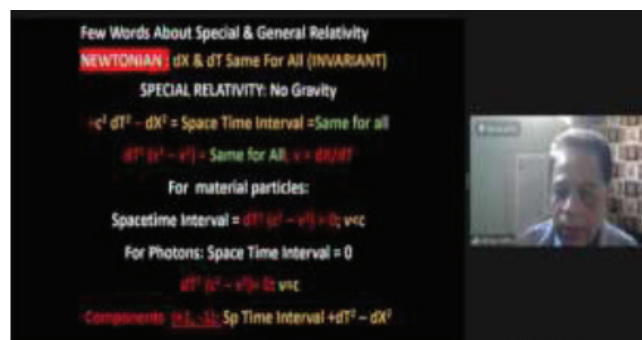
Few Words About Special & General Relativity

NEWTONIAN : dX & dT Same For All (INVARIANT)

SPECIAL RELATIVITY: No Gravity

$+c^2\ dT^2 - dX^2$ = Space Time Interval =Same for all

$dT^2\ (c^2 - v^2)$ = Same for All; $v = dX/dT$

For material particles:

Spacetime Interval = $dT^2\ (c^2 - v^2) > 0$; $v<c$

For Photons: Space Time Interval = 0

$dT^2\ (c^2 - v^2) = 0$; $v=c$

Components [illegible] Sp Time Interval $+dT^2 - dX^2$